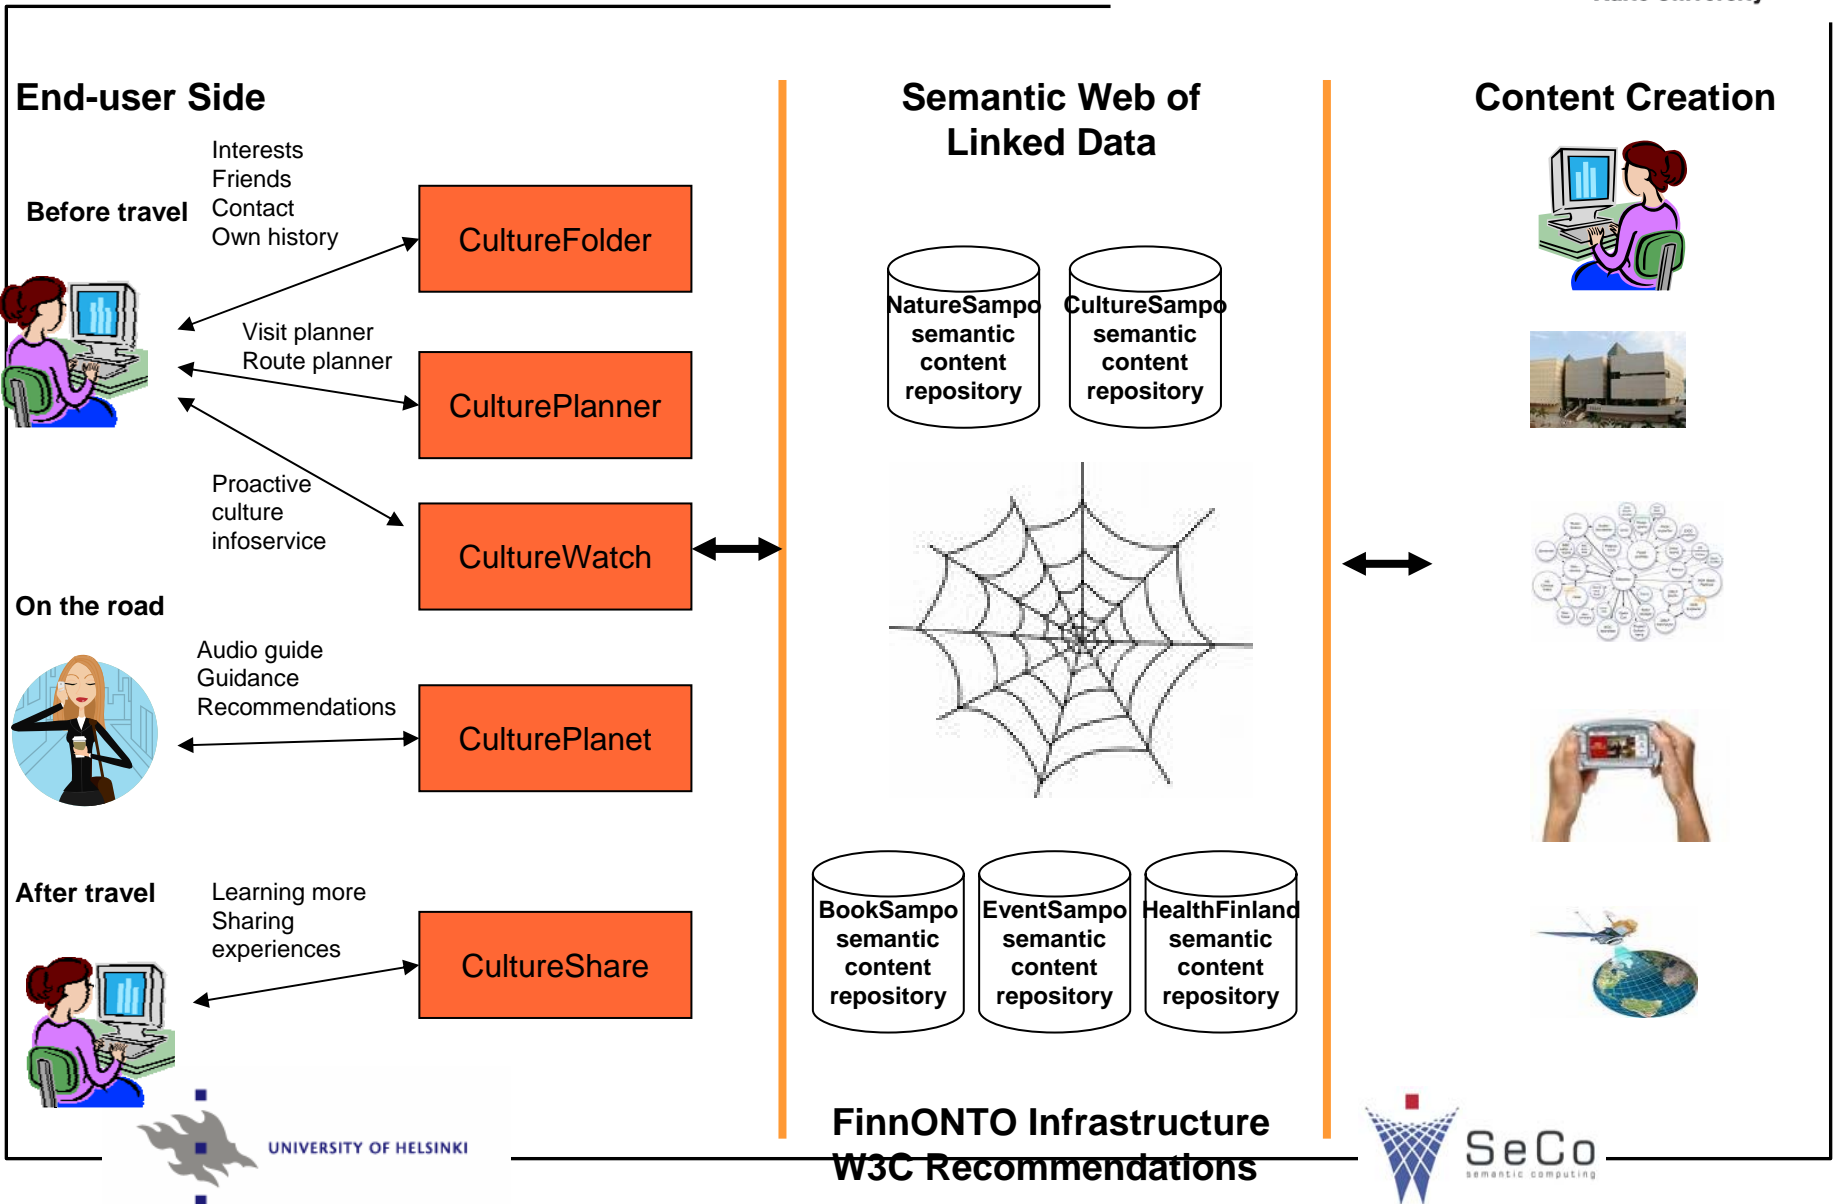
End-user Side

Before travel

Interests
Friends
Contact
Own history

CultureFolder

Visit planner
Route planner

CulturePlanner

Proactive culture infoservice

CultureWatch

On the road

Audio guide
Guidance
Recommendations

CulturePlanet

After travel

Learning more
Sharing experiences

CultureShare

Semantic Web of Linked Data

NatureSampo semantic content repository

CultureSampo semantic content repository

BookSampo semantic content repository

EventSampo semantic content repository

HealthFinland semantic content repository

FinnONTO Infrastructure
W3C Recommendations

Content Creation

UNIVERSITY OF HELSINKI

SeCo
semantic computing